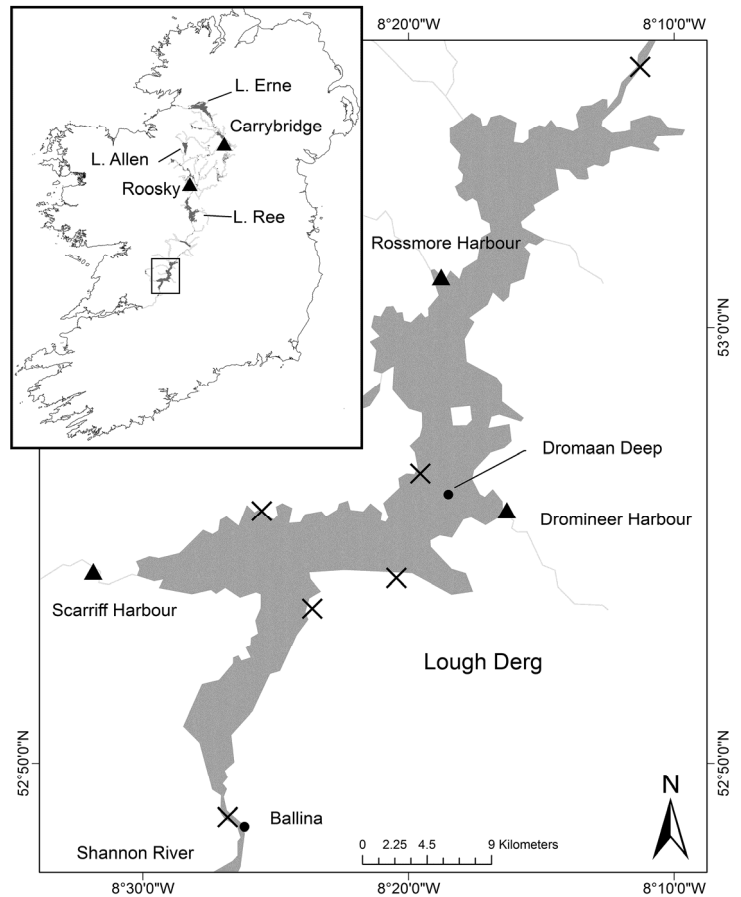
8°20'0"W
8°10'0"W

L. Erne
Carrybridge
L. Allen
Roosky
L. Ree

Rossmore Harbour

53°0'0"N
53°0'0"N

Dromaan Deep
Dromineer Harbour

Scarriff Harbour

Lough Derg

52°50'0"N
52°50'0"N

N

Ballina

0 2.25 4.5 9 Kilometers

Shannon River

8°30'0"W
8°20'0"W
8°10'0"W